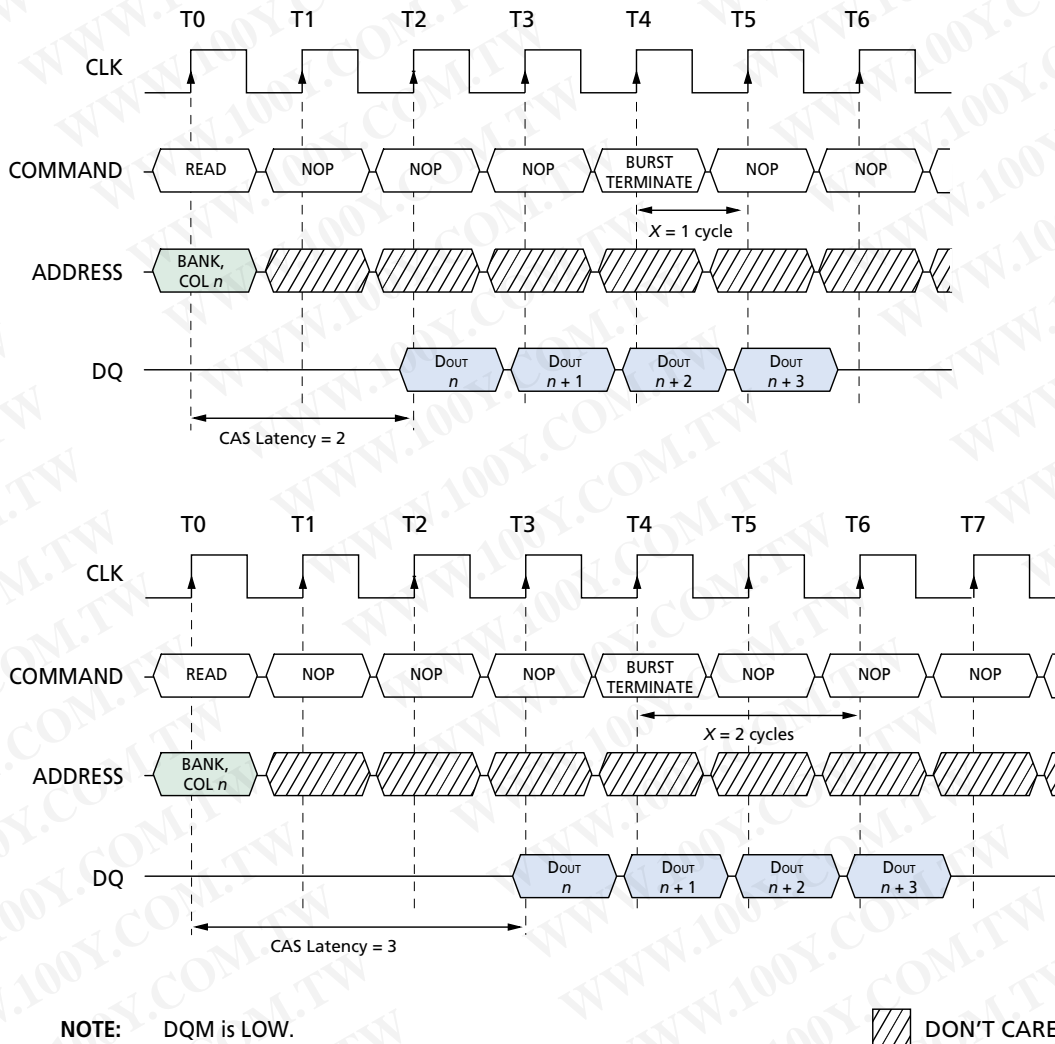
T0 T1 T2 T3 T4 T5 T6

CLK

COMMAND READ NOP NOP NOP BURST TERMINATE NOP NOP

$X$ = 1 cycle

ADDRESS BANK, COL $n$

DQ DOUT $n$ DOUT $n + 1$ DOUT $n + 2$ DOUT $n + 3$

CAS Latency = 2

T0 T1 T2 T3 T4 T5 T6 T7

CLK

COMMAND READ NOP NOP NOP BURST TERMINATE NOP NOP NOP

$X$ = 2 cycles

ADDRESS BANK, COL $n$

DQ DOUT $n$ DOUT $n + 1$ DOUT $n + 2$ DOUT $n + 3$

CAS Latency = 3

NOTE: DQM is LOW.

DON'T CARE